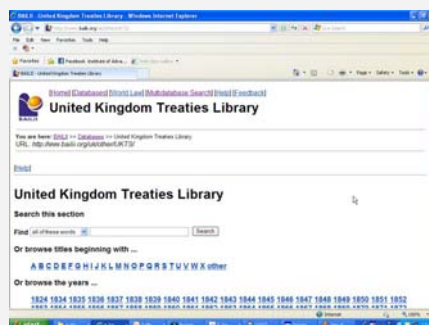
BAILII - United Kingdom Treaties Library - Windows Internet Explorer

http://www.bailii.org

File Edit View Favorites Tools Help

Favorites

BAILII - United Kingdom Treaties Library

[Home] [Databases] [World Law] [Multidatabase Search] [Help] [Feedback]

BAILII

United Kingdom Treaties Library

You are here: BAILII >> Databases >> United Kingdom Treaties Library
URL: http://www.bailii.org/uk/other/UKTS/

[Help]

United Kingdom Treaties Library

Search this section

Find all of these words Search

Or browse titles beginning with ...

A B C D E F G H I J K L M N O P Q R S T U V W X other

Or browse the years ...

1824 1834 1835 1836 1837 1838 1839 1840 1841 1842 1843 1844 1845 1846 1847 1848 1849 1850 1851 1852

Internet 100%

start